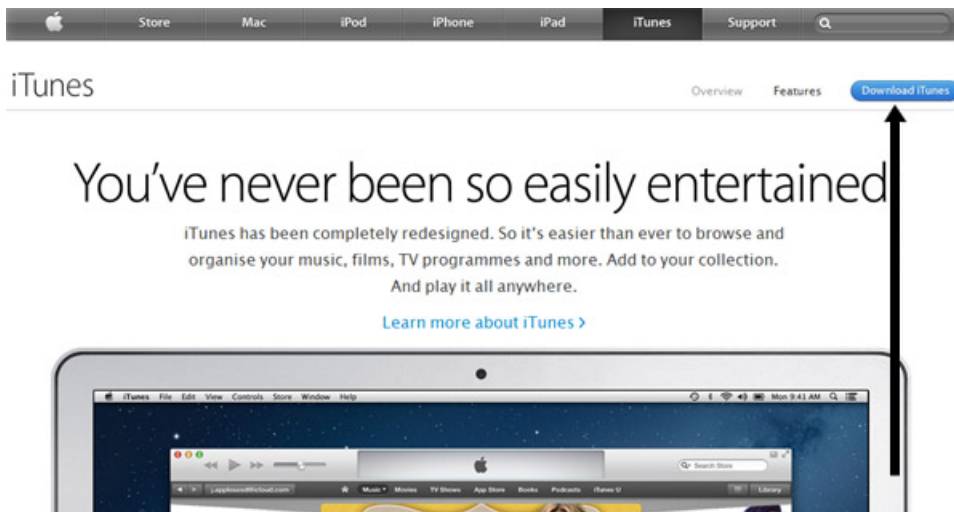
Store Mac iPod iPhone iPad iTunes Support

iTunes

Overview Features Download iTunes

You've never been so easily entertained

iTunes has been completely redesigned. So it's easier than ever to browse and organise your music, films, TV programmes and more. Add to your collection. And play it all anywhere.

Learn more about iTunes >

iTunes File Edit View Controls Store Window Help

Mon 9:41 AM

Search Store

j.appleseed@icloud.com

Music Movies TV Shows App Store Books Podcasts iTunes U

Library